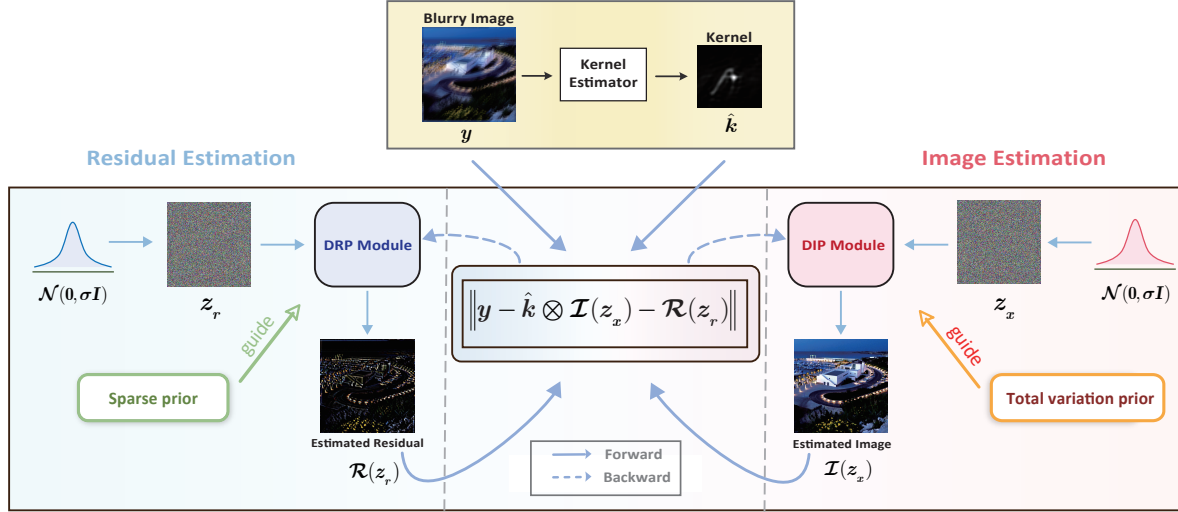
Blurry Image
$y$
Kernel Estimator
Kernel
$\hat{k}$

Residual Estimation

Image Estimation

$\mathcal{N}(0, \sigma I)$
$z_r$
DRP Module
guide
Sparse prior
Estimated Residual
$\mathcal{R}(z_r)$

$\left\| y - \hat{k} \otimes \mathcal{I}(z_x) - \mathcal{R}(z_r) \right\|$

Forward
Backward

DIP Module
$z_x$
$\mathcal{N}(0, \sigma I)$
guide
Total variation prior
Estimated Image
$\mathcal{I}(z_x)$